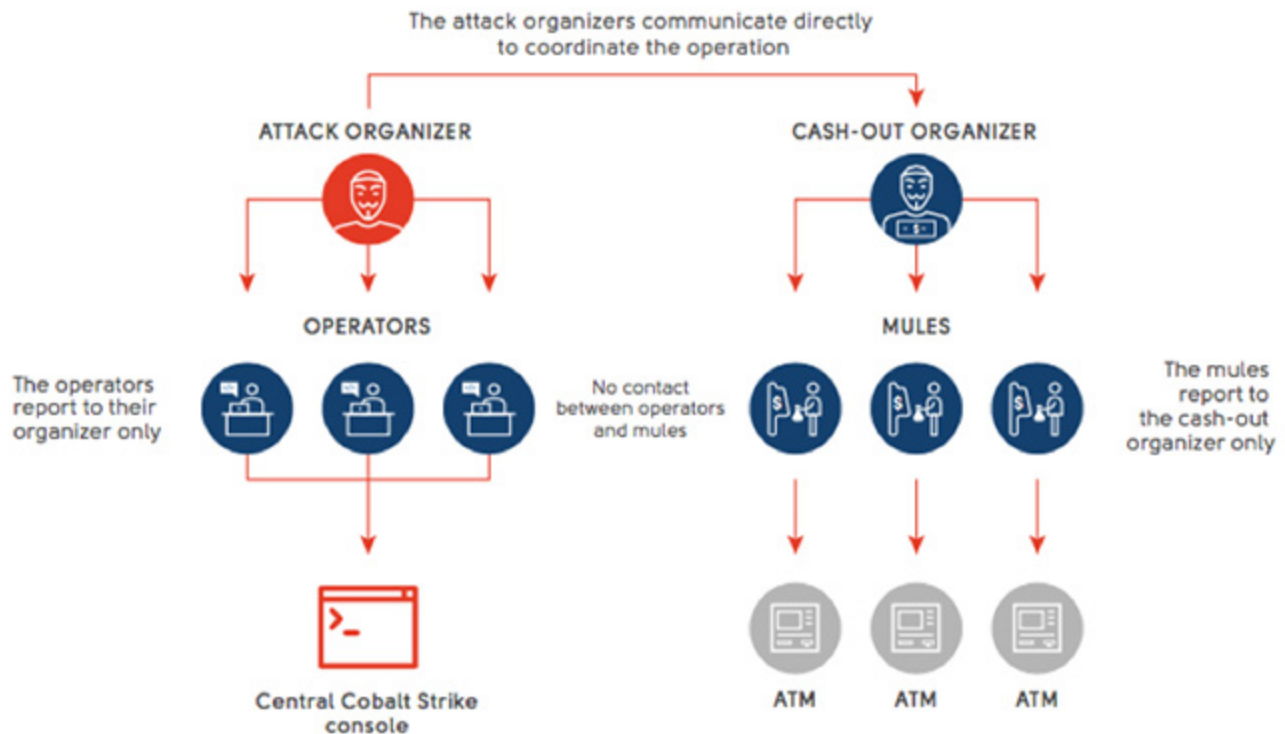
The attack organizers communicate directly to coordinate the operation

ATTACK ORGANIZER

CASH-OUT ORGANIZER

$

OPERATORS

MULES

The operators report to their organizer only

No contact between operators and mules

The mules report to the cash-out organizer only

$

$

$

Central Cobalt Strike console

ATM

ATM

ATM